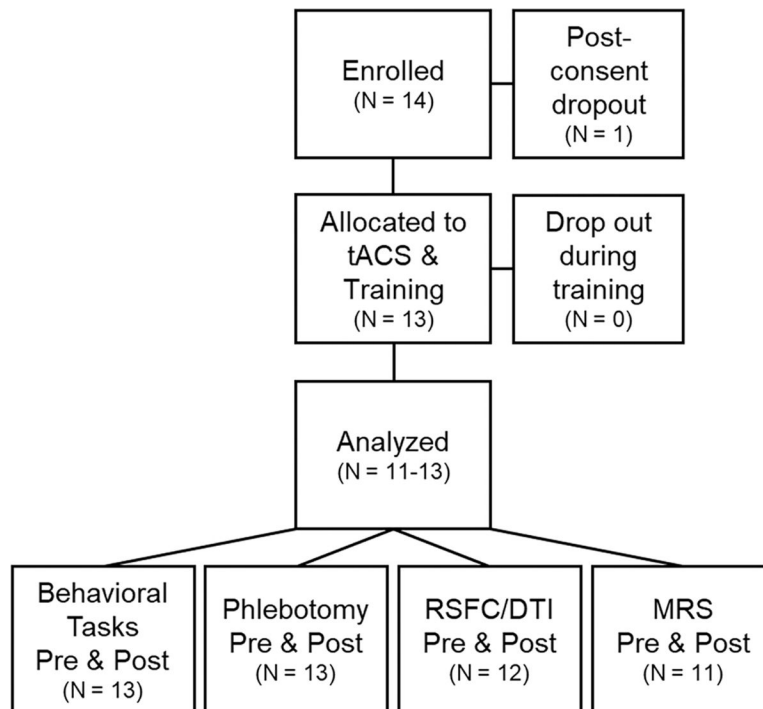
Enrolled
(N = 14)

Post-consent dropout
(N = 1)

Allocated to tACS & Training
(N = 13)

Drop out during training
(N = 0)

Analyzed
(N = 11-13)

Behavioral Tasks Pre & Post
(N = 13)

Phlebotomy Pre & Post
(N = 13)

RSFC/DTI Pre & Post
(N = 12)

MRS Pre & Post
(N = 11)